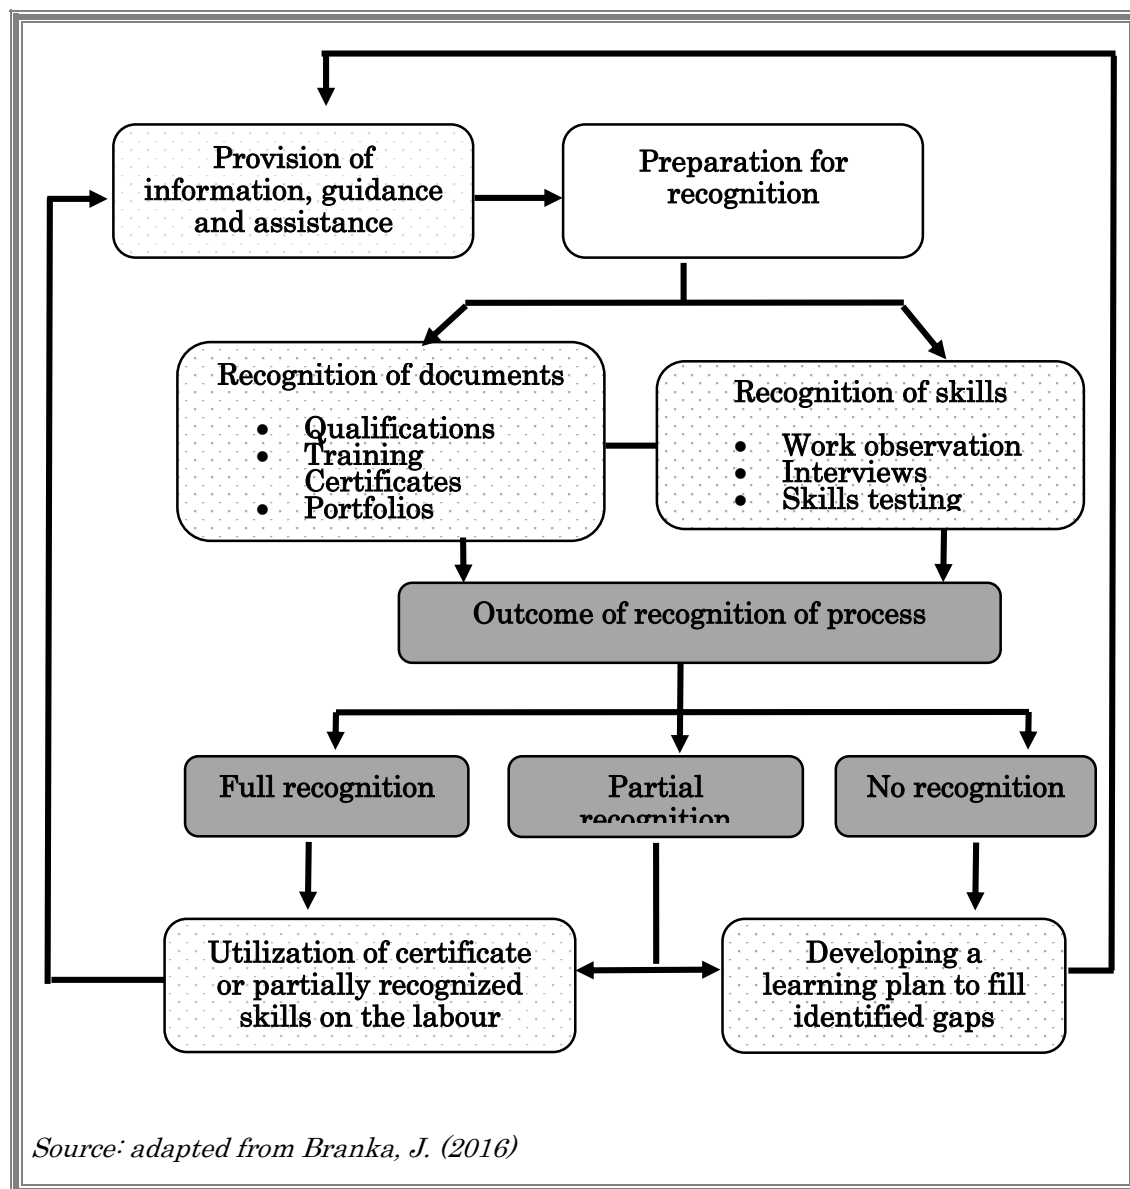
Provision of information, guidance and assistance

Preparation for recognition

Recognition of documents

- Qualifications
- Training Certificates
- Portfolios

Recognition of skills

- Work observation
- Interviews
- Skills testing

Outcome of recognition of process

Full recognition

Partial recognition

No recognition

Utilization of certificate or partially recognized skills on the labour

Developing a learning plan to fill identified gaps

Source: adapted from Branka, J. (2016)